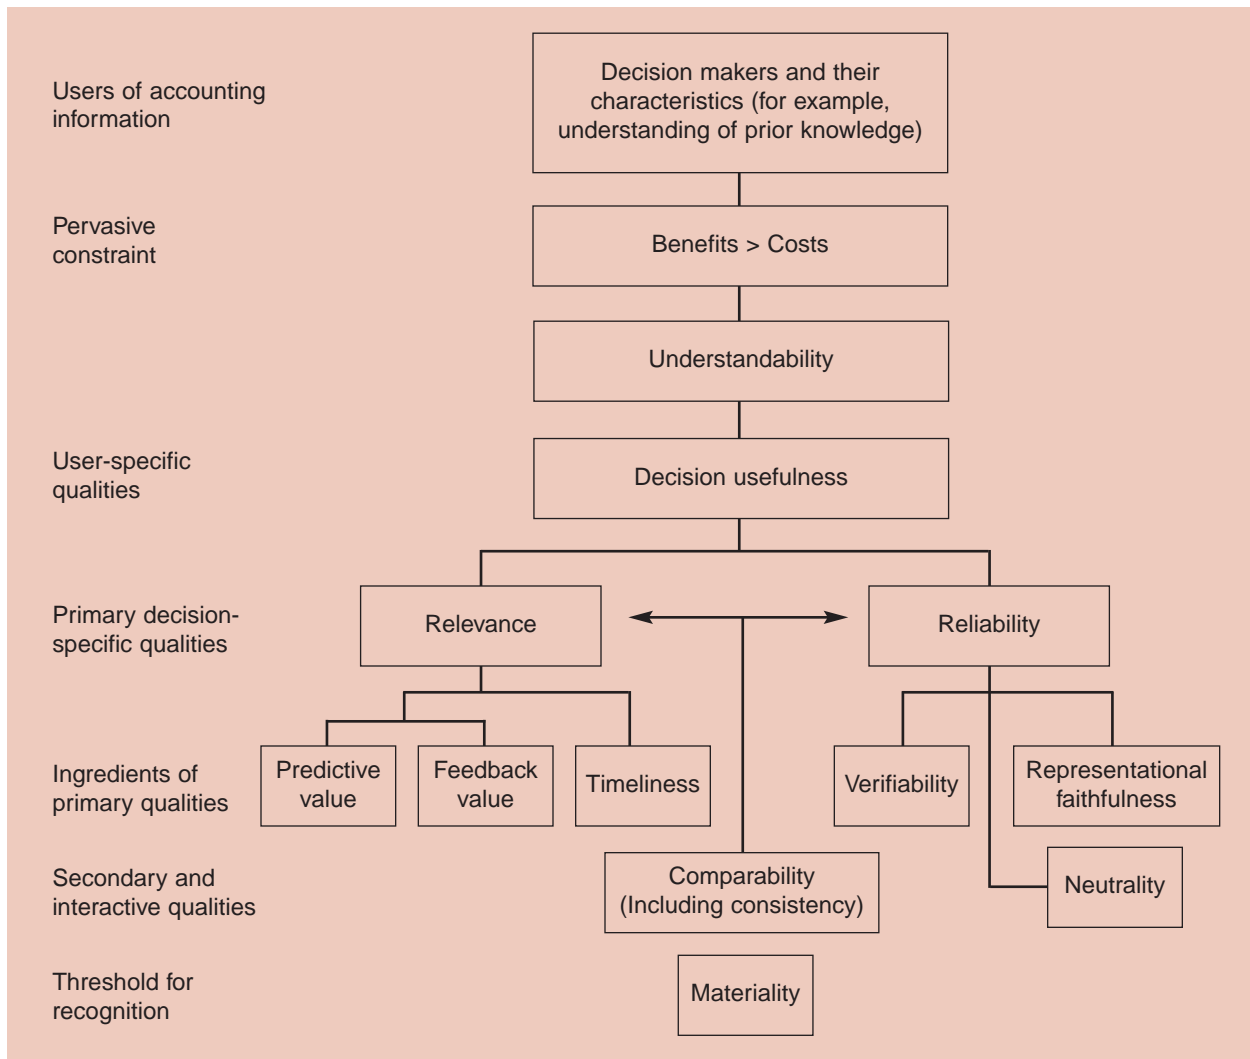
Users of accounting information

Decision makers and their characteristics (for example, understanding of prior knowledge)

Pervasive constraint

Benefits > Costs

Understandability

User-specific qualities

Decision usefulness

Primary decision-specific qualities

Relevance

Reliability

Ingredients of primary qualities

Predictive value

Feedback value

Timeliness

Verifiability

Representational faithfulness

Secondary and interactive qualities

Comparability (Including consistency)

Neutrality

Threshold for recognition

Materiality